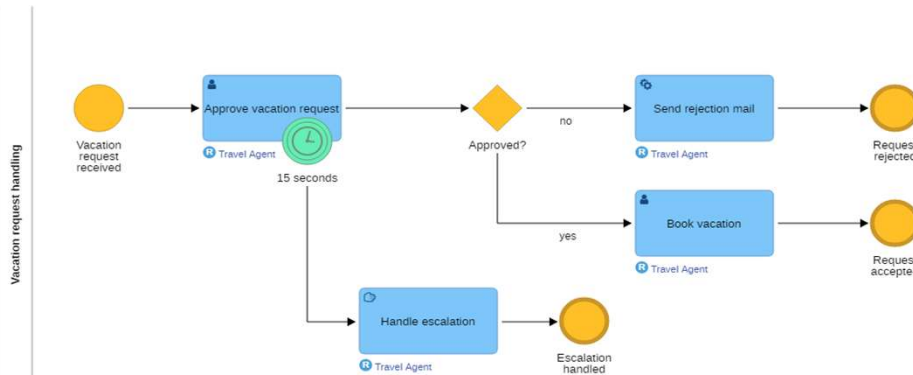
Vacation request handling

Vacation request received

Approve vacation request

R Travel Agent

15 seconds

Approved?

no

Send rejection mail

R Travel Agent

Reques rejecte

yes

Book vacation

R Travel Agent

Reques accepte

Handle escalation

R Travel Agent

Escalation handled